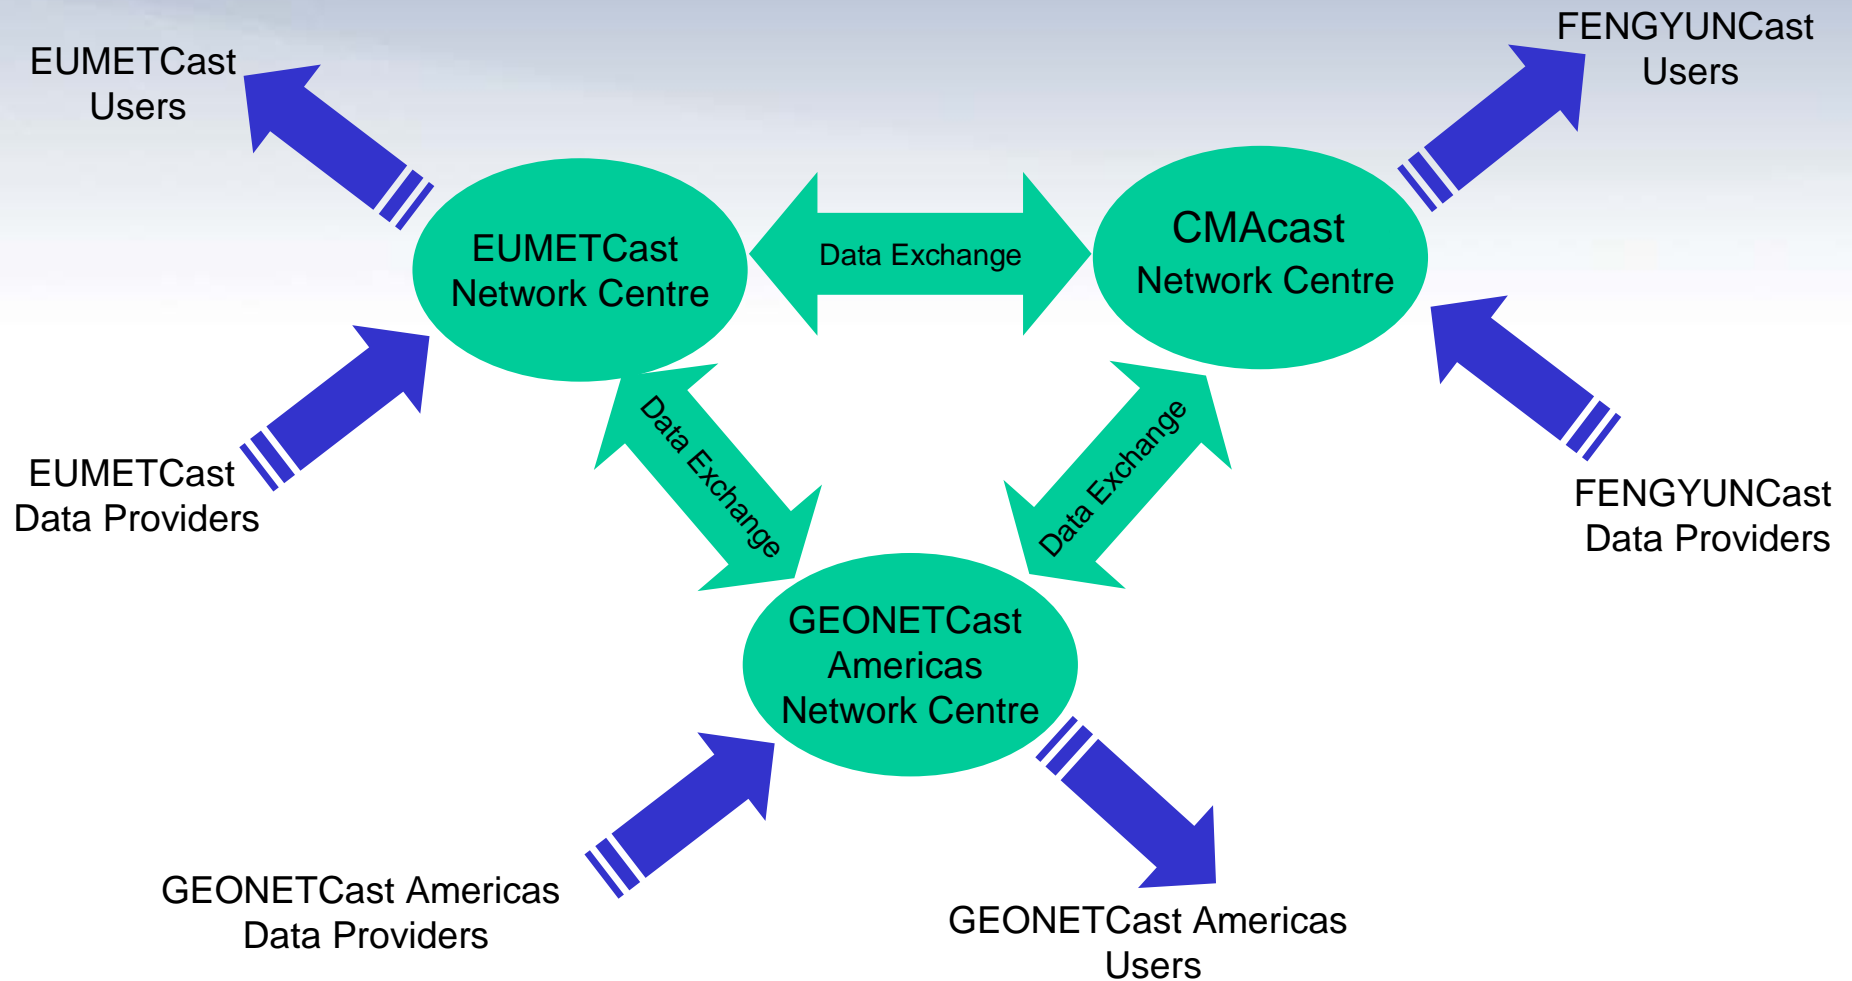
EUMETCast Users

FENGYUNCast Users

EUMETCast Network Centre

Data Exchange

CMAcast Network Centre

Data Exchange

Data Exchange

EUMETCast Data Providers

FENGYUNCast Data Providers

GEONETCast Americas Network Centre

GEONETCast Americas Data Providers

GEONETCast Americas Users